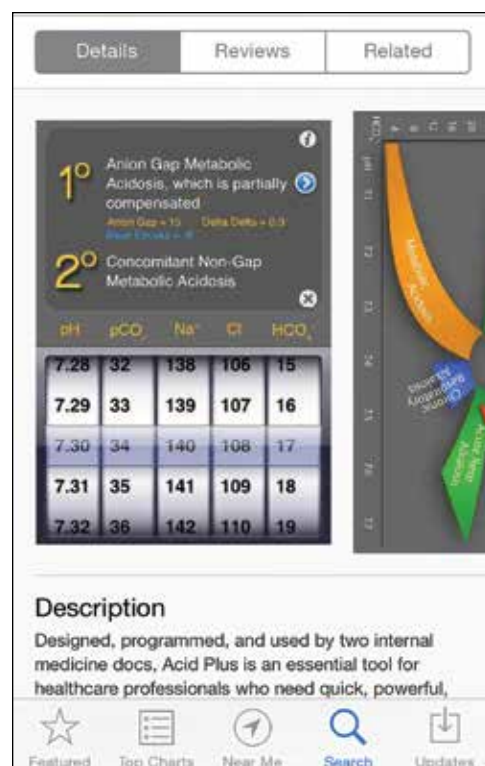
Details | Reviews | Related

1° Anion Gap Metabolic Acidosis, which is partially compensated

Anion Gap = 15 Delta Delta = 0.9

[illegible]

2° Concomitant Non-Gap Metabolic Acidosis

| pH | pCO$_2$ | Na$^+$ | Cl | HCO$_3$ |
|---|---|---|---|---|
| 7.28 | 32 | 138 | 106 | 15 |
| 7.29 | 33 | 139 | 107 | 16 |
| 7.30 | 34 | 140 | 108 | 17 |
| 7.31 | 35 | 141 | 109 | 18 |
| 7.32 | 36 | 142 | 110 | 19 |

Metabolic Acidosis

Chronic Respiratory Alkalosis

Acute Respiratory Acidosis

Description

Designed, programmed, and used by two internal medicine docs, Acid Plus is an essential tool for healthcare professionals who need quick, powerful,

Featured Top Charts Near Me Search Updates